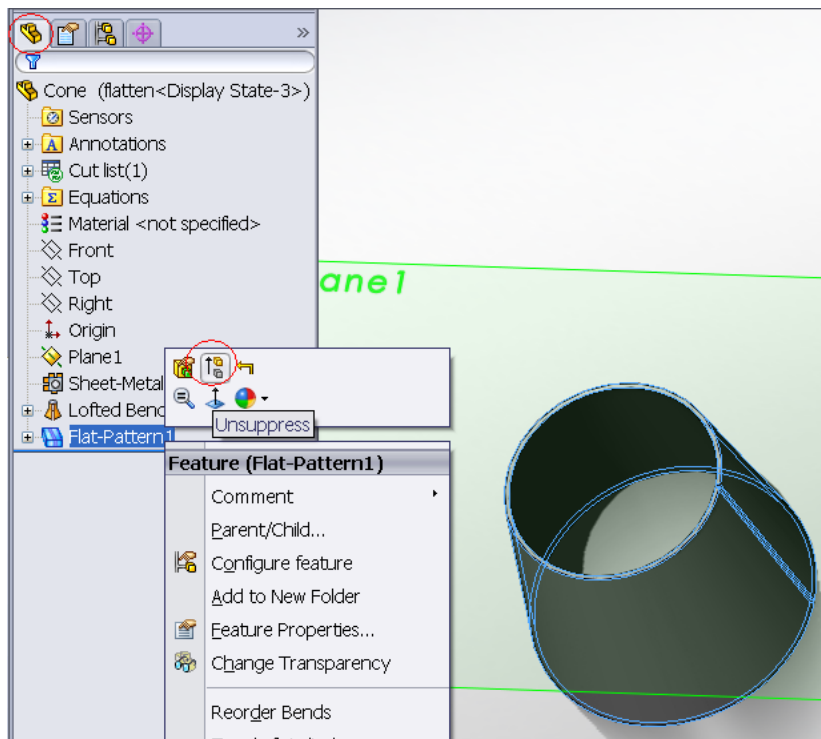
Cone (flatten<Display State-3>)
Sensors
Annotations
Cut list(1)
Equations
Material <not specified>
Front
Top
Right
Origin
Plane1
Sheet-Metal
Lofted Bend
Flat-Pattern1

ane1

Unsuppress

Feature (Flat-Pattern1)
Comment
Parent/Child...
Configure feature
Add to New Folder
Feature Properties...
Change Transparency
Reorder Bends
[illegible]